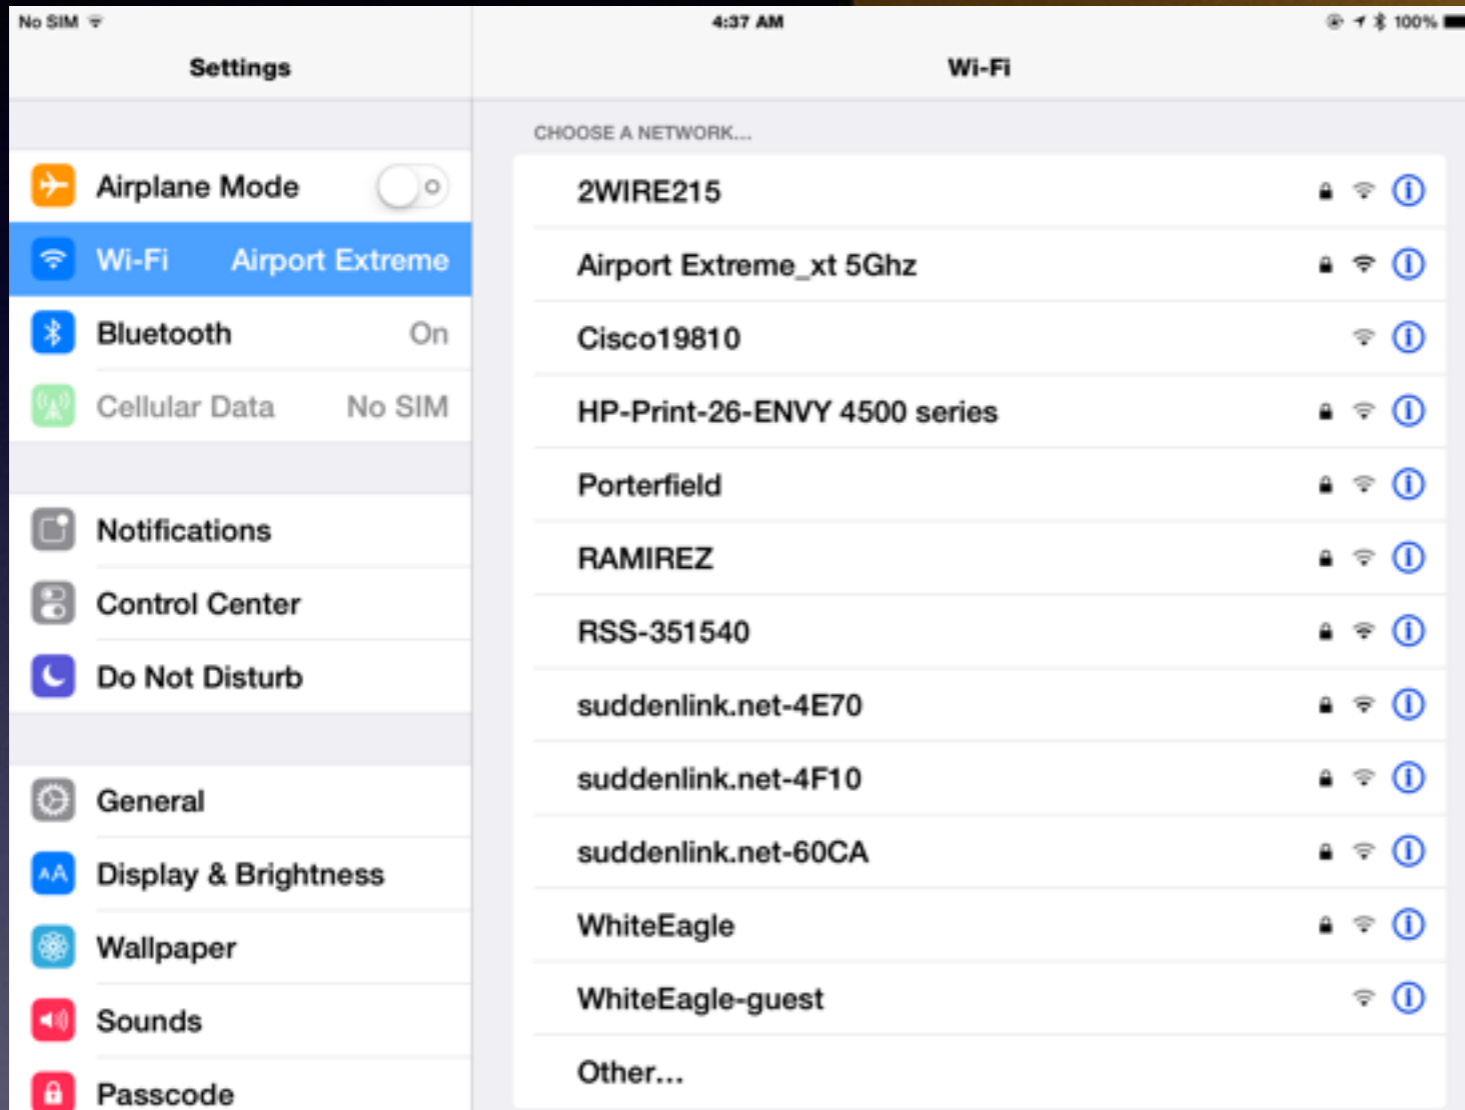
No SIM
4:37 AM
100%

Settings

Airplane Mode
Wi-Fi Airport Extreme
Bluetooth On
Cellular Data No SIM

Notifications
Control Center
Do Not Disturb

General
Display & Brightness
Wallpaper
Sounds
Passcode

Wi-Fi

CHOOSE A NETWORK...

2WIRE215
Airport Extreme_xt 5Ghz
Cisco19810
HP-Print-26-ENVY 4500 series
Porterfield
RAMIREZ
RSS-351540
suddenlink.net-4E70
suddenlink.net-4F10
suddenlink.net-60CA
WhiteEagle
WhiteEagle-guest
Other...